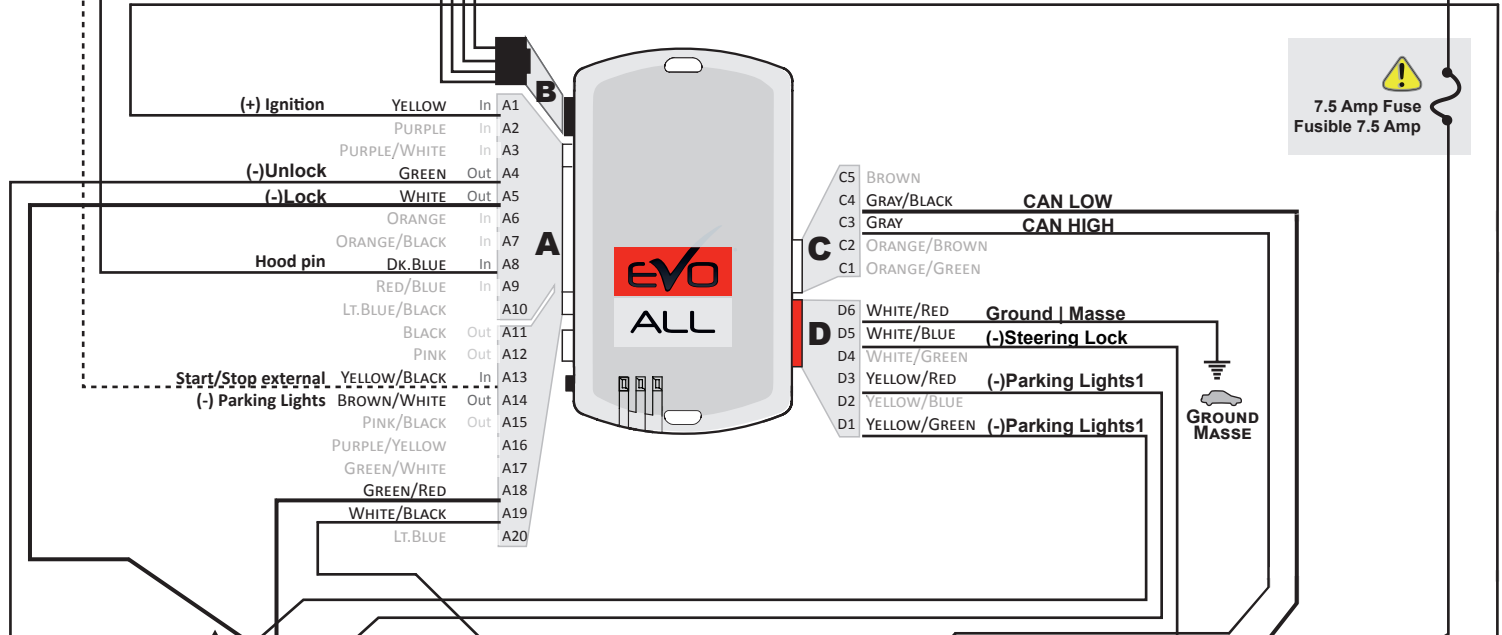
B

(+) Ignition Yellow In A1
Purple In A2
Purple/White In A3
(-)Unlock Green Out A4
(-)Lock White Out A5
Orange In A6
Orange/Black In A7
Hood pin Dk.Blue In A8
Red/Blue In A9
Lt.Blue/Black A10
Black Out A11
Pink Out A12
Start/Stop external Yellow/Black In A13
(-) Parking Lights Brown/White Out A14
Pink/Black Out A15
Purple/Yellow A16
Green/White A17
Green/Red A18
White/Black A19
Lt.Blue A20

A

EVO
ALL

C5 Brown
C4 Gray/Black CAN LOW
C3 Gray CAN HIGH
C C2 Orange/Brown
C1 Orange/Green

D6 White/Red Ground | Masse
D D5 White/Blue (-)Steering Lock
D4 White/Green
D3 Yellow/Red (-)Parking Lights1
D2 Yellow/Blue
D1 Yellow/Green (-)Parking Lights1

Ground
Masse

7.5 Amp Fuse
Fusible 7.5 Amp